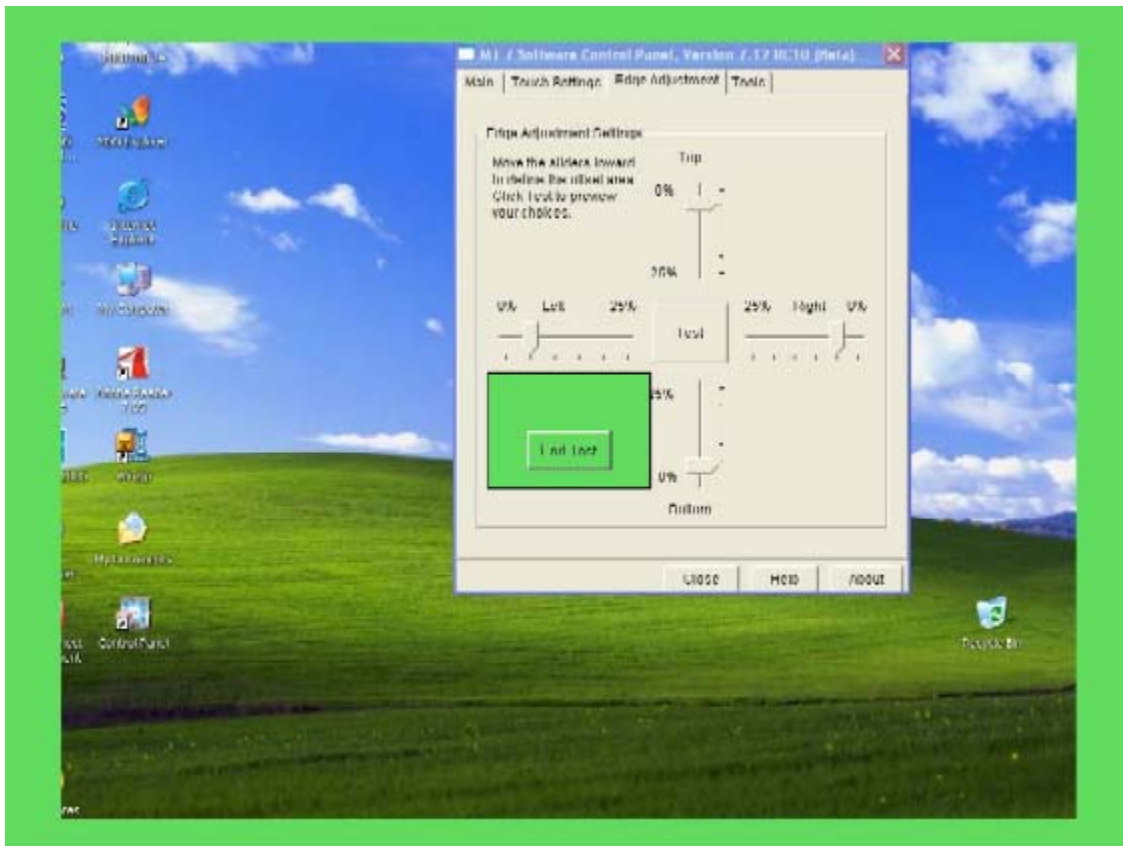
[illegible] / Software Control Panel, Version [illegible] (Beta)

Main | Touch Settings | Edge Adjustment | Tools

Edge Adjustment Settings

Move the sliders toward to define the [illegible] area. Click Test to preview your choices.

Top

0%

20%

0% Left 25%

Test

25% Right 0%

25%

End Test

0%

Bottom

Close Help About

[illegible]

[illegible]

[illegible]

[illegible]

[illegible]

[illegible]

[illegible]

Control Panel

Recycle Bin